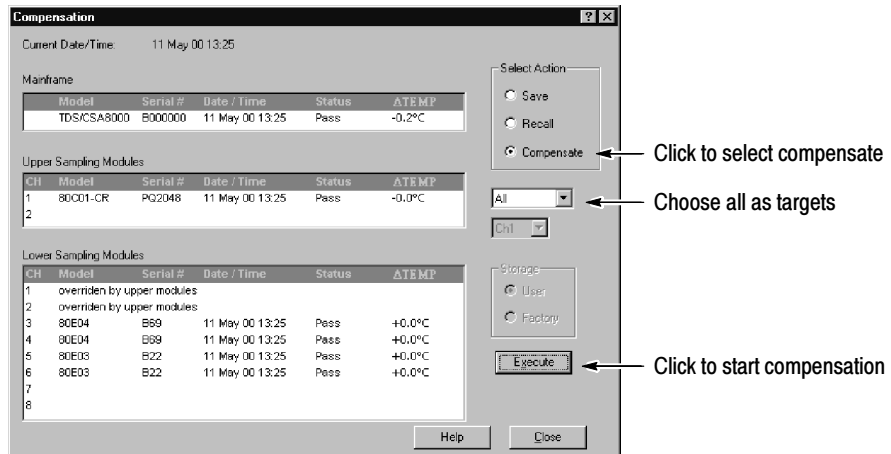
Compensation

Current Date/Time: 11 May 00 13:25

Mainframe

| Model | Serial # | Date / Time | Status | ΔTEMP |
|---|---|---|---|---|
| TDS/CSA8000 | B000000 | 11 May 00 13:25 | Pass | -0.2°C |

Upper Sampling Modules

| CH | Model | Serial # | Date / Time | Status | ΔTEMP |
|---|---|---|---|---|---|
| 1 | 80C01-CR | PQ2048 | 11 May 00 13:25 | Pass | -0.0°C |
| 2 | | | | | |

Lower Sampling Modules

| CH | Model | Serial # | Date / Time | Status | ΔTEMP |
|---|---|---|---|---|---|
| 1 | overriden by upper modules | | | | |
| 2 | overriden by upper modules | | | | |
| 3 | 80E04 | B69 | 11 May 00 13:25 | Pass | +0.0°C |
| 4 | 80E04 | B69 | 11 May 00 13:25 | Pass | +0.0°C |
| 5 | 80E03 | B22 | 11 May 00 13:25 | Pass | +0.0°C |
| 6 | 80E03 | B22 | 11 May 00 13:25 | Pass | +0.0°C |
| 7 | | | | | |
| 8 | | | | | |

Select Action
Save
Recall
Compensate

All
Ch1

Storage
User
Factory

Execute

Help
Close

Click to select compensate
Choose all as targets
Click to start compensation